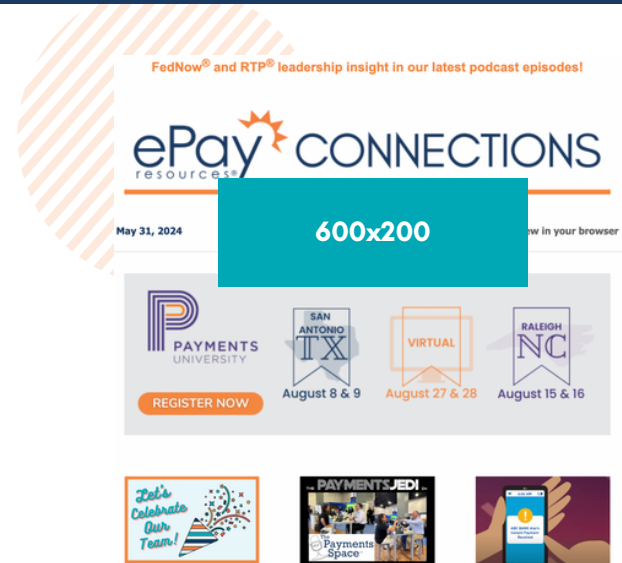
FedNow® and RTP® leadership insight in our latest podcast episodes!

ePay resources® CONNECTIONS

May 31, 2024

600x200

ew in your browser

P PAYMENTS UNIVERSITY

REGISTER NOW

SAN ANTONIO TX August 8 & 9

VIRTUAL August 27 & 28

RALEIGH NC August 15 & 16

Let's Celebrate Our Team!

PAYMENTS JEDI

The Payments Space

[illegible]